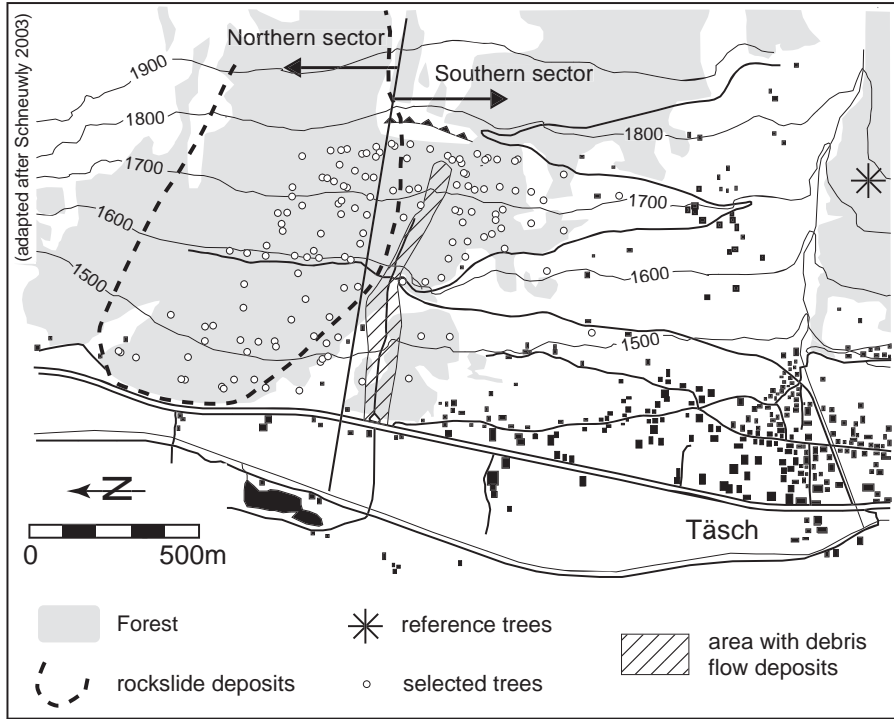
(adapted after Schneuwly 2003)

Northern sector

Southern sector

1900

1800

1800

1700

1700

1600

1600

1500

1500

N

0

500m

Täsch

Forest

rockslide deposits

reference trees

selected trees

area with debris flow deposits